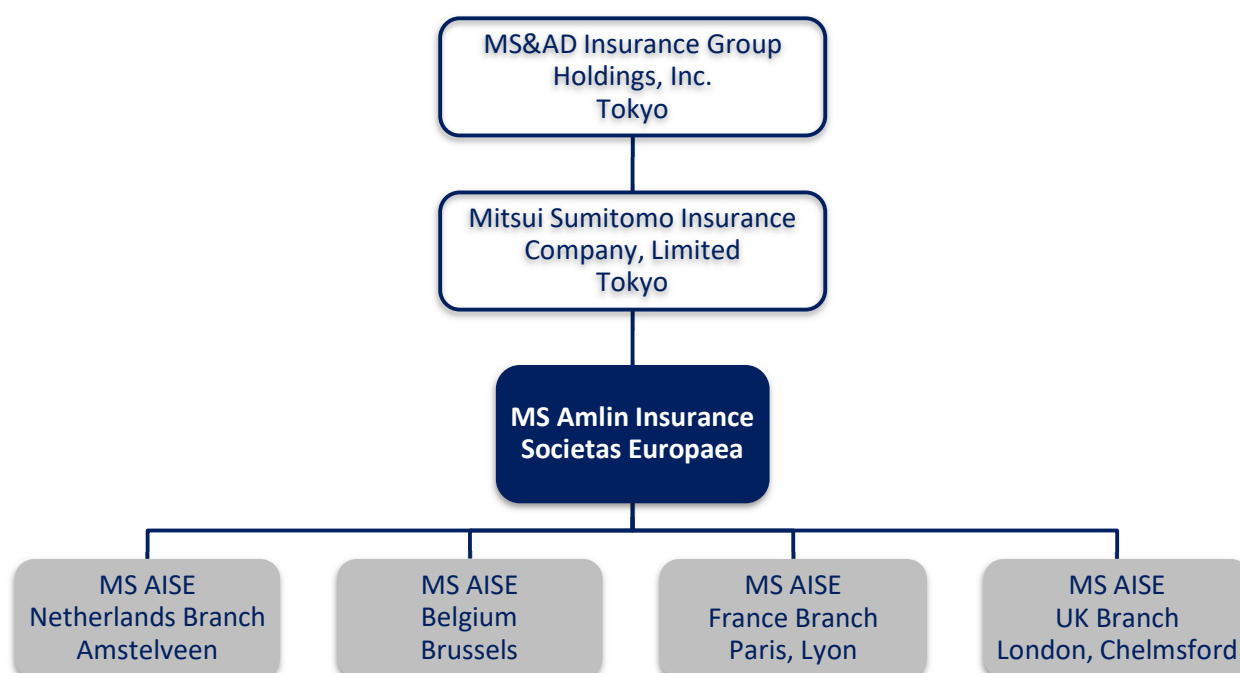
MS&AD Insurance Group
Holdings, Inc.
Tokyo

Mitsui Sumitomo Insurance
Company, Limited
Tokyo

MS Amlin Insurance
Societas Europaea

MS AISE
Netherlands Branch
Amstelveen

MS AISE
Belgium
Brussels

MS AISE
France Branch
Paris, Lyon

MS AISE
UK Branch
London, Chelmsford